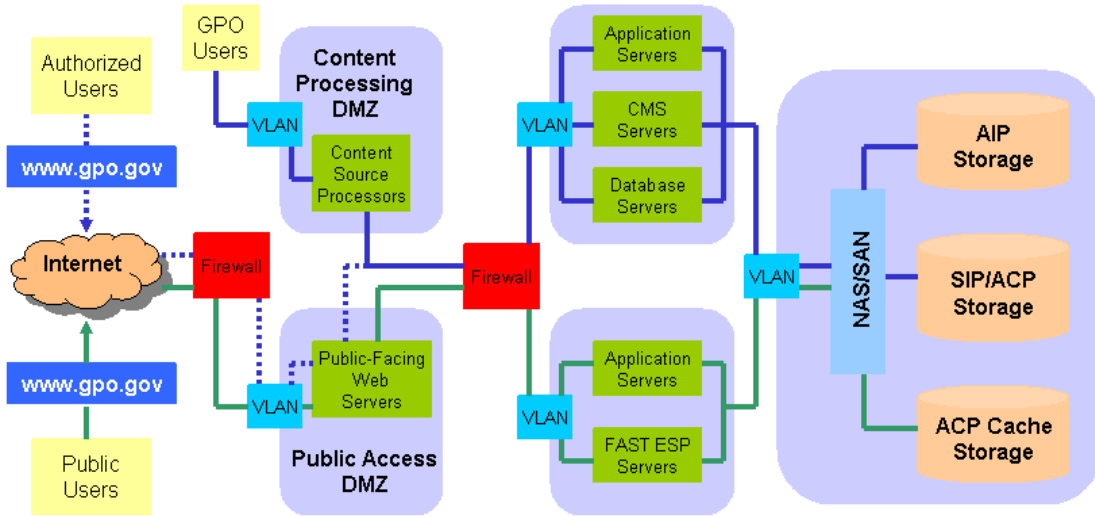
Authorized Users

www.gpo.gov

Internet

www.gpo.gov

Public Users

GPO Users

Firewall

VLAN

VLAN

Content Processing DMZ

Content Source Processors

Public-Facing Web Servers

Public Access DMZ

Firewall

VLAN

Application Servers

CMS Servers

Database Servers

VLAN

Application Servers

FAST ESP Servers

VLAN

NAS/SAN

AIP Storage

SIP/ACP Storage

ACP Cache Storage